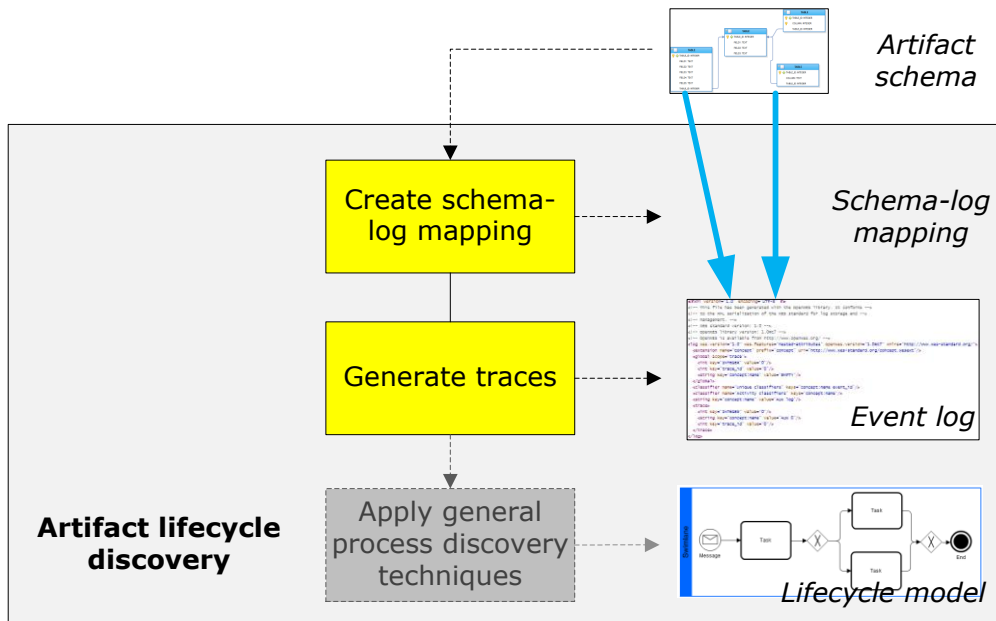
Artifact schema

Create schema-log mapping

Schema-log mapping

Generate traces

Event log

Artifact lifecycle discovery

Apply general process discovery techniques

Message

Task

Task

Task

End

Lifecycle model